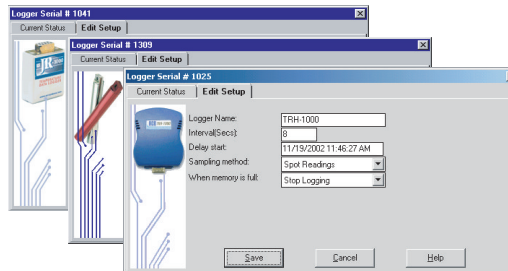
Logger Serial # 1041
Current Status | Edit Setup

Logger Serial # 1309
Current Status | Edit Setup

Logger Serial # 1025
Current Status | Edit Setup

Logger Name: TRH-1000
Interval(Secs): 8
Delay start: 11/19/2002 11:46:27 AM
Sampling method: Spot Readings
When memory is full: Stop Logging

Save | Cancel | Help